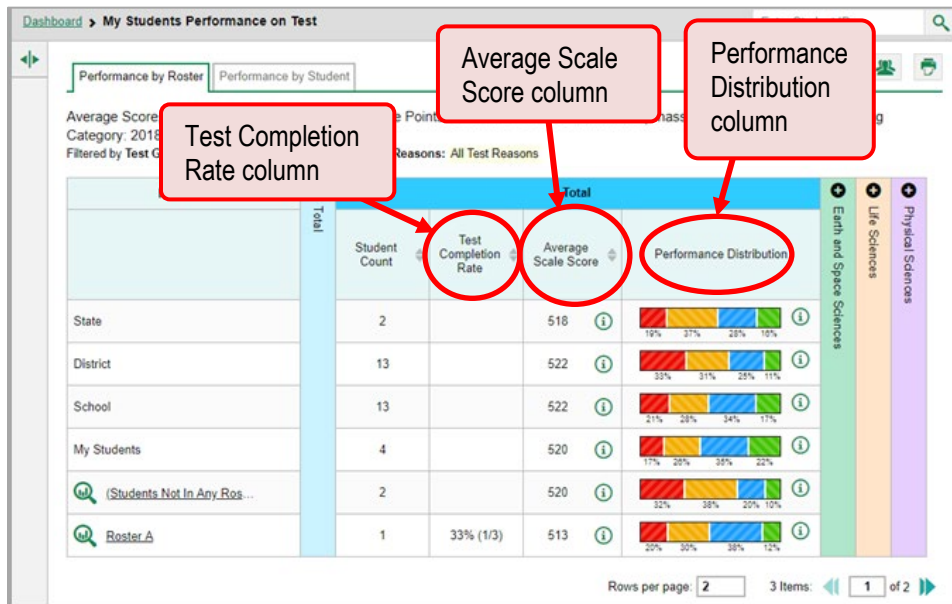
Dashboard > My Students Performance on Test

Performance by Roster | Performance by Student

Average Score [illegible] e Point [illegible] hass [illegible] g
Category: 2018 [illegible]
Filtered by Test G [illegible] Reasons: All Test Reasons

Test Completion Rate column

Average Scale Score column

Performance Distribution column

| | Total | Student Count | Test Completion Rate | Average Scale Score | Performance Distribution | Earth and Space Sciences | Life Sciences | Physical Sciences |
|---|---|---|---|---|---|---|---|---|
| State | | 2 | | 518 | 19% 37% 28% 16% | | | |
| District | | 13 | | 522 | 33% 31% 25% 11% | | | |
| School | | 13 | | 522 | 21% 28% 34% 17% | | | |
| My Students | | 4 | | 520 | 17% 26% 35% 22% | | | |
| (Students Not In Any Ros... | | 2 | | 520 | 32% 38% 20% 10% | | | |
| Roster A | | 1 | 33% (1/3) | 513 | 20% 30% 38% 12% | | | |

Rows per page: 2 3 Items: 1 of 2